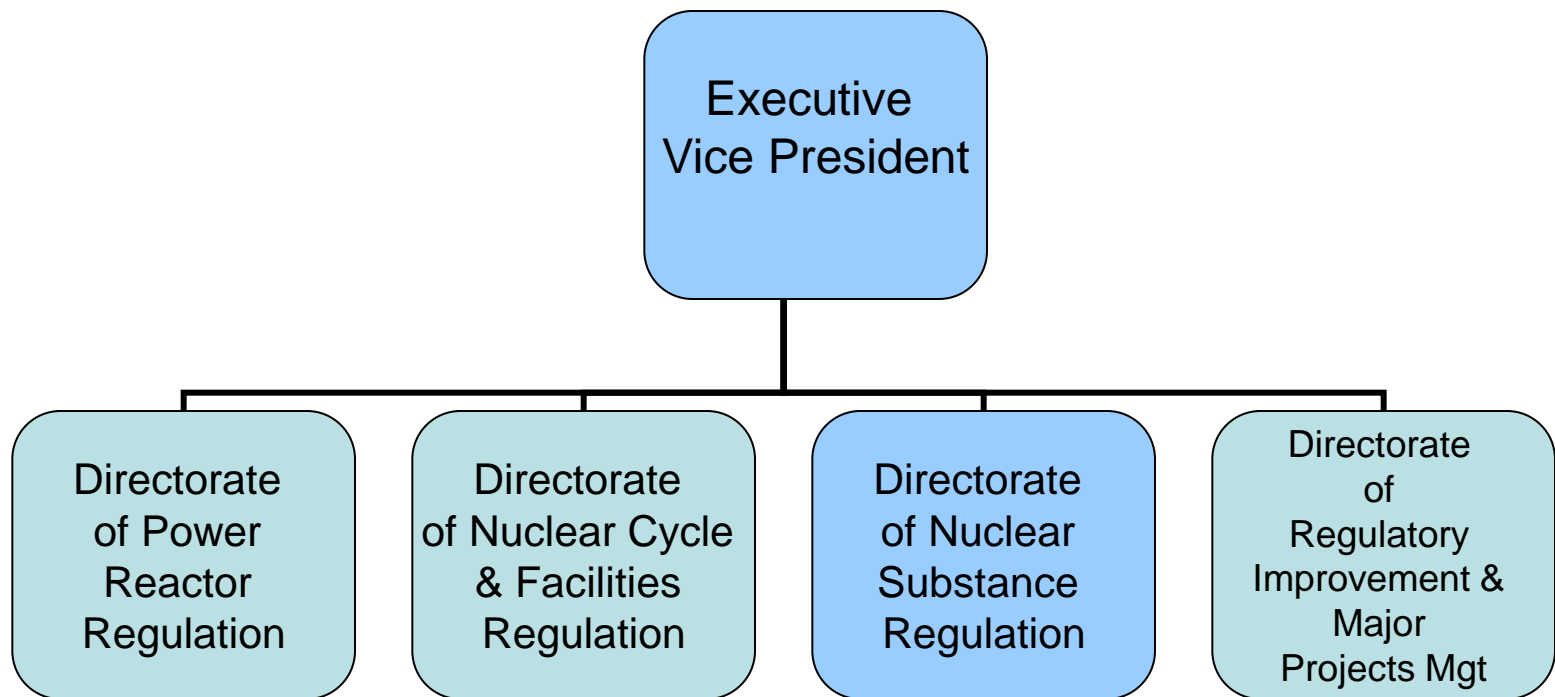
Executive Vice President

Directorate of Power Reactor Regulation

Directorate of Nuclear Cycle & Facilities Regulation

Directorate of Nuclear Substance Regulation

Directorate of Regulatory Improvement & Major Projects Mgt